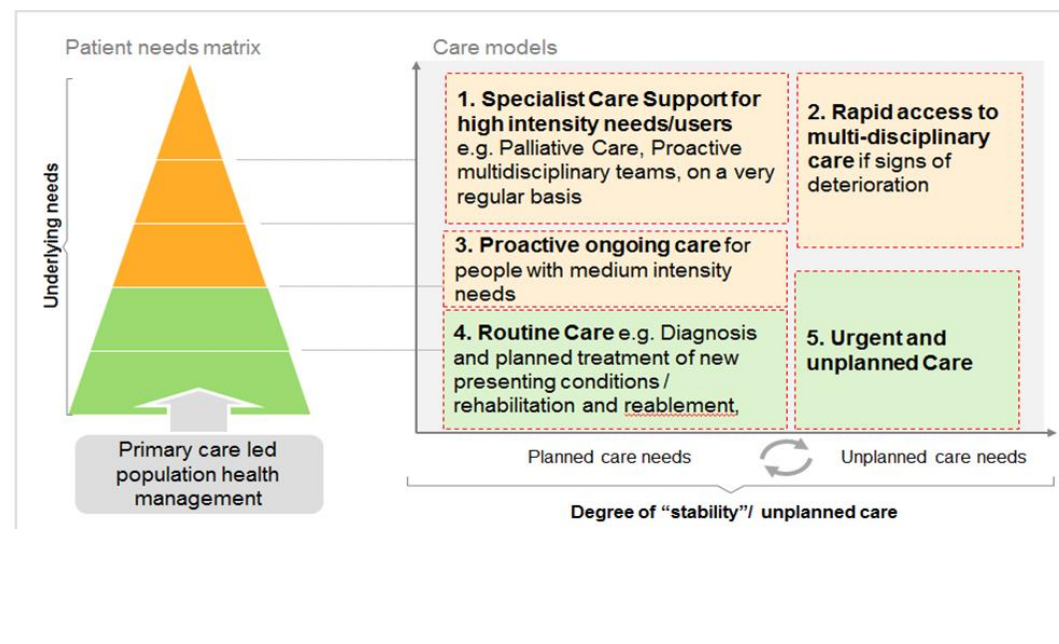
Patient needs matrix

Underlying needs

Primary care led population health management

Care models

1. Specialist Care Support for high intensity needs/users e.g. Palliative Care, Proactive multidisciplinary teams, on a very regular basis

2. Rapid access to multi-disciplinary care if signs of deterioration

3. Proactive ongoing care for people with medium intensity needs

4. Routine Care e.g. Diagnosis and planned treatment of new presenting conditions / rehabilitation and reablement.

5. Urgent and unplanned Care

Planned care needs

Unplanned care needs

Degree of "stability"/ unplanned care